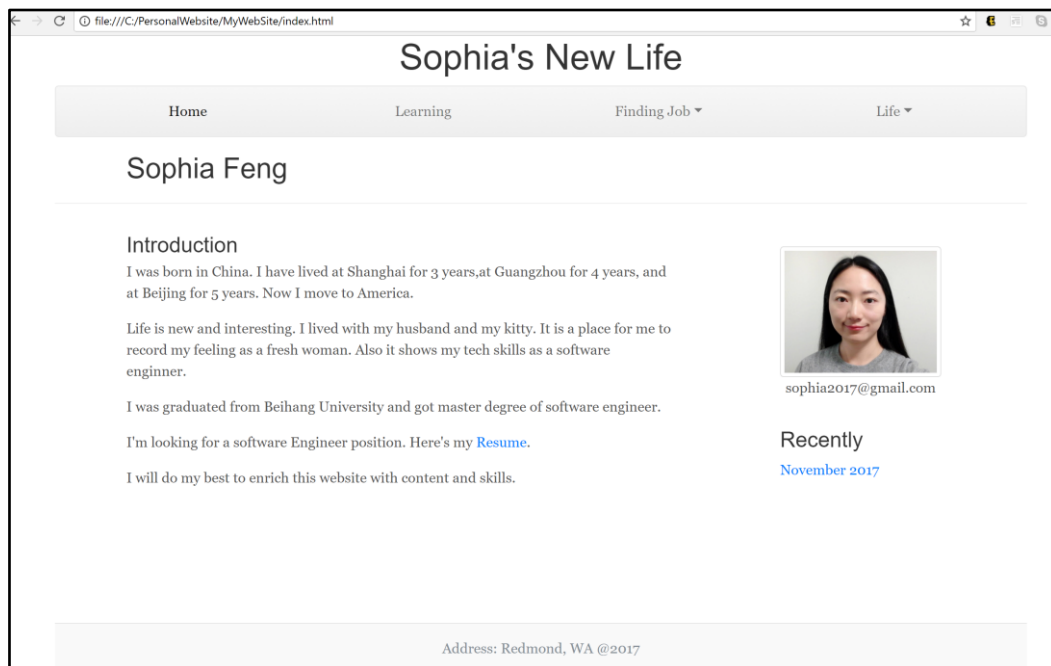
file:///C:/PersonalWebsite/MyWebSite/index.html

Sophia's New Life

Home Learning Finding Job Life

Sophia Feng

Introduction

I was born in China. I have lived at Shanghai for 3 years,at Guangzhou for 4 years, and at Beijing for 5 years. Now I move to America.

Life is new and interesting. I lived with my husband and my kitty. It is a place for me to record my feeling as a fresh woman. Also it shows my tech skills as a software enginner.

I was graduated from Beihang University and got master degree of software engineer.

I'm looking for a software Engineer position. Here's my Resume.

I will do my best to enrich this website with content and skills.

sophia2017@gmail.com

Recently

November 2017

Address: Redmond, WA @2017